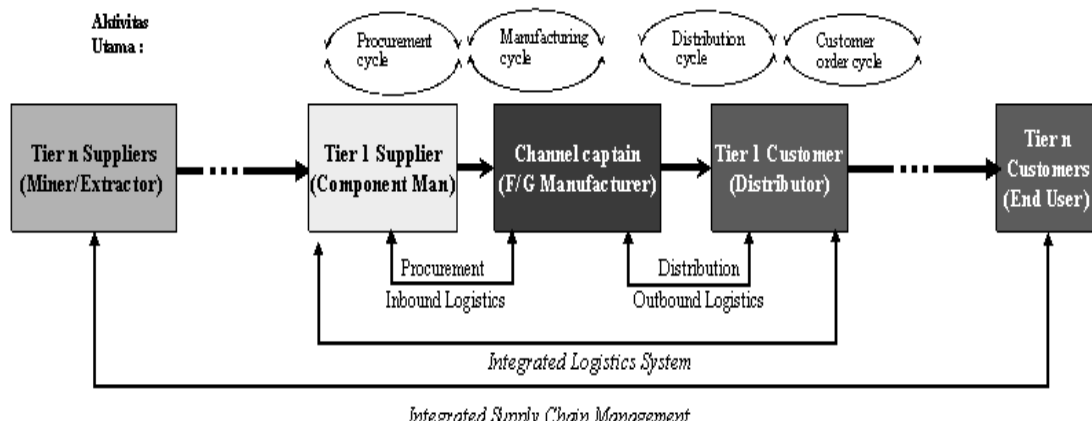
Aktivitas Utama :

Procurement cycle

Manufacturing cycle

Distribution cycle

Customer order cycle

Tier n Suppliers (Miner/Extractor)

Tier 1 Supplier (Component Man)

Channel captain (F/G Manufacturer)

Tier 1 Customer (Distributor)

Tier n Customers (End User)

Procurement

Inbound Logistics

Distribution

Outbound Logistics

Integrated Logistics System

Integrated Supply Chain Management